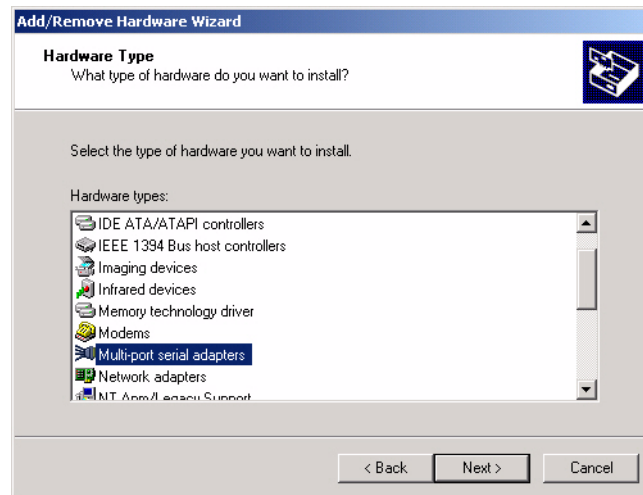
Add/Remove Hardware Wizard

Hardware Type
What type of hardware do you want to install?

Select the type of hardware you want to install.

Hardware types:

IDE ATA/ATAPI controllers
IEEE 1394 Bus host controllers
Imaging devices
Infrared devices
Memory technology driver
Modems
Multi-port serial adapters
Network adapters
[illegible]

< Back
Next >
Cancel